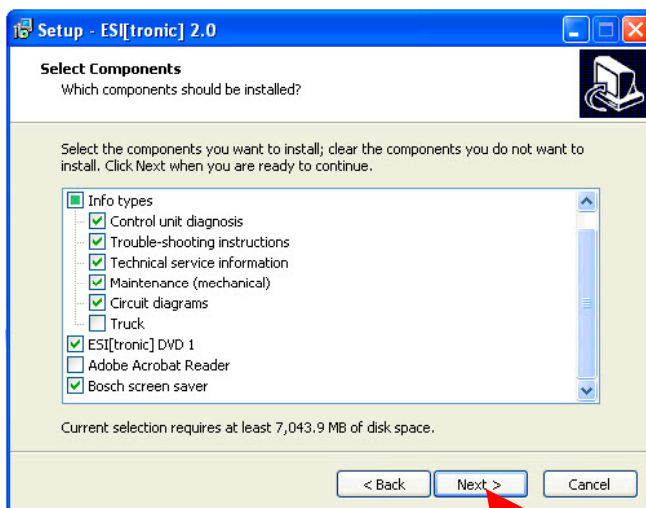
Setup - ESI[tronic] 2.0

Select Components
Which components should be installed?

Select the components you want to install; clear the components you do not want to install. Click Next when you are ready to continue.

Info types
Control unit diagnosis
Trouble-shooting instructions
Technical service information
Maintenance (mechanical)
Circuit diagrams
Truck
ESI[tronic] DVD 1
Adobe Acrobat Reader
Bosch screen saver

Current selection requires at least 7,043.9 MB of disk space.

< Back
Next >
Cancel